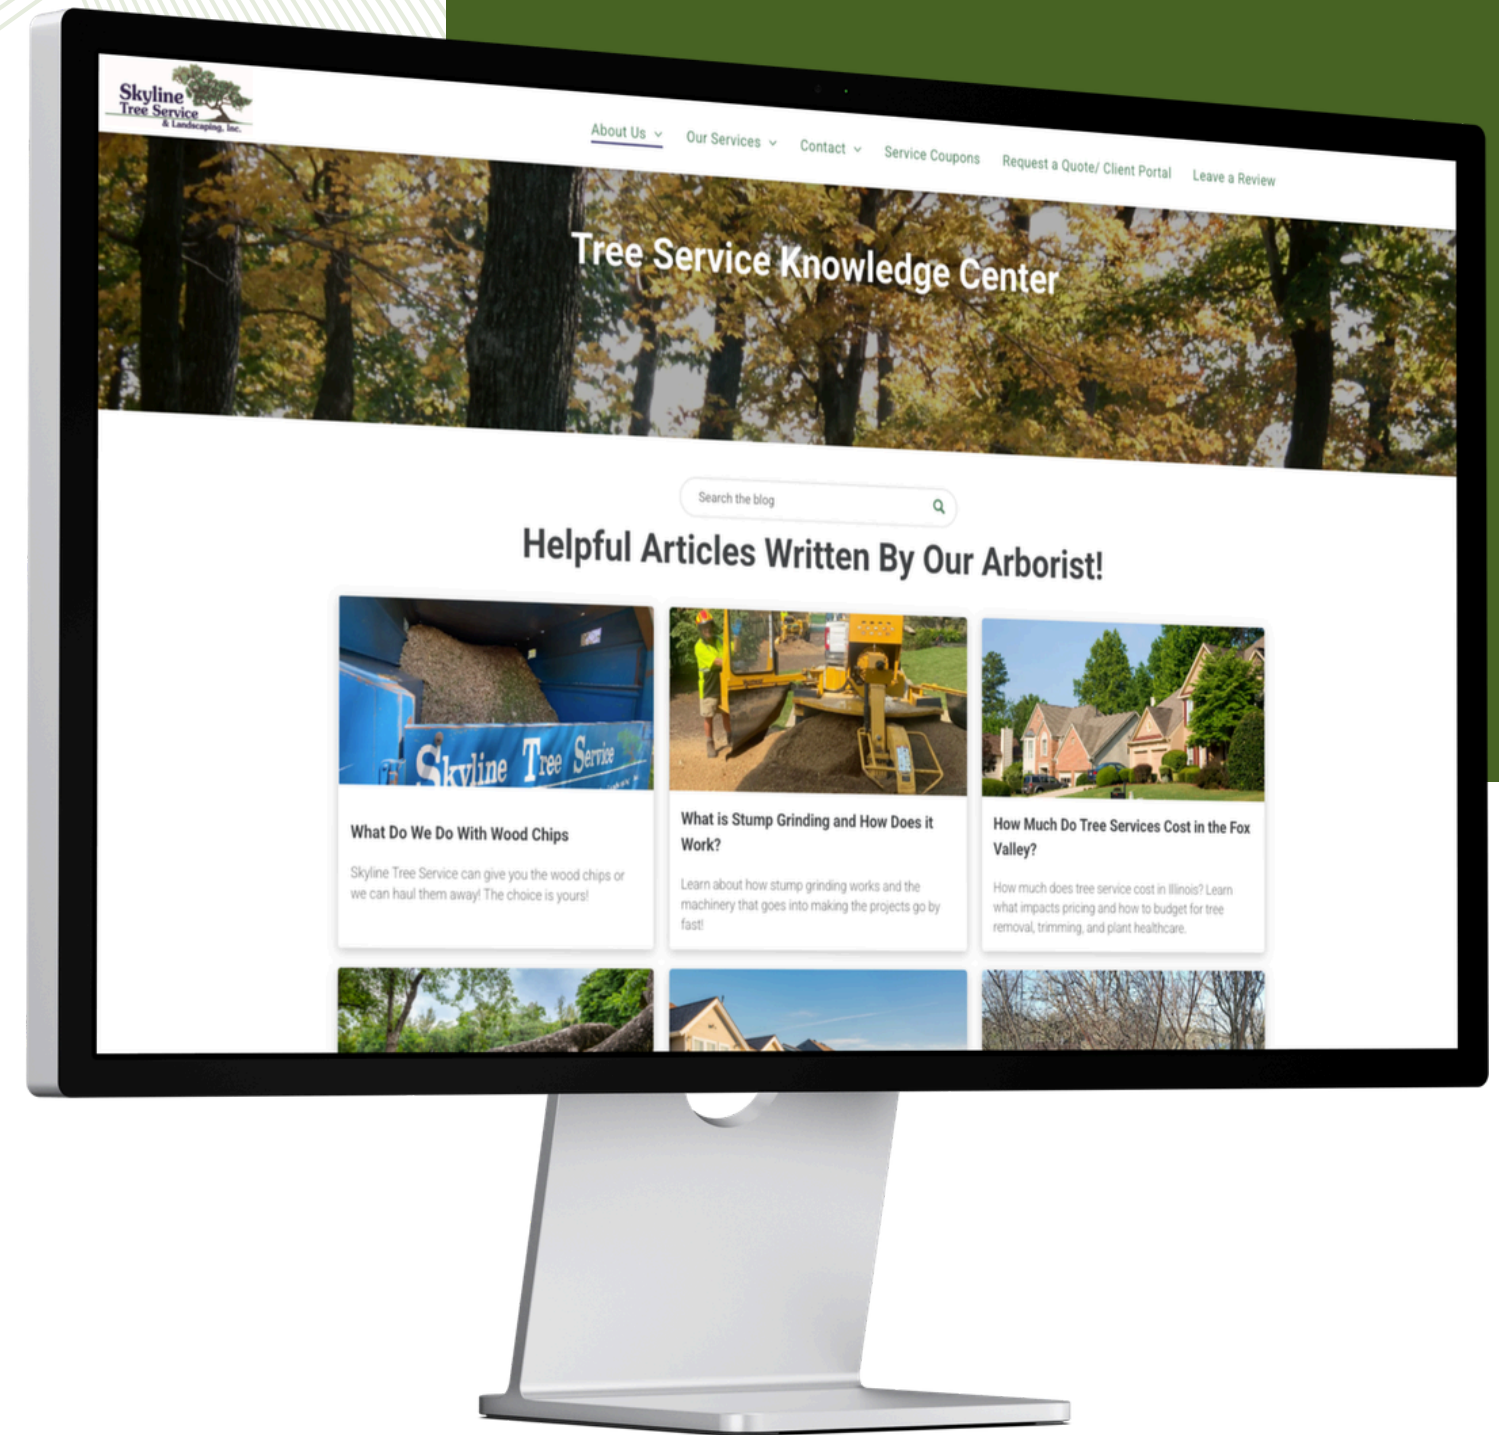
Skyline Tree Service & Landscaping, Inc.

About Us
Our Services
Contact
Service Coupons
Request a Quote/ Client Portal
Leave a Review

Tree Service Knowledge Center

Search the blog

Helpful Articles Written By Our Arborist!

Skyline Tree Service

What Do We Do With Wood Chips

Skyline Tree Service can give you the wood chips or we can haul them away! The choice is yours!

What is Stump Grinding and How Does it Work?

Learn about how stump grinding works and the machinery that goes into making the projects go by fast!

How Much Do Tree Services Cost in the Fox Valley?

How much does tree service cost in Illinois? Learn what impacts pricing and how to budget for tree removal, trimming, and plant healthcare.